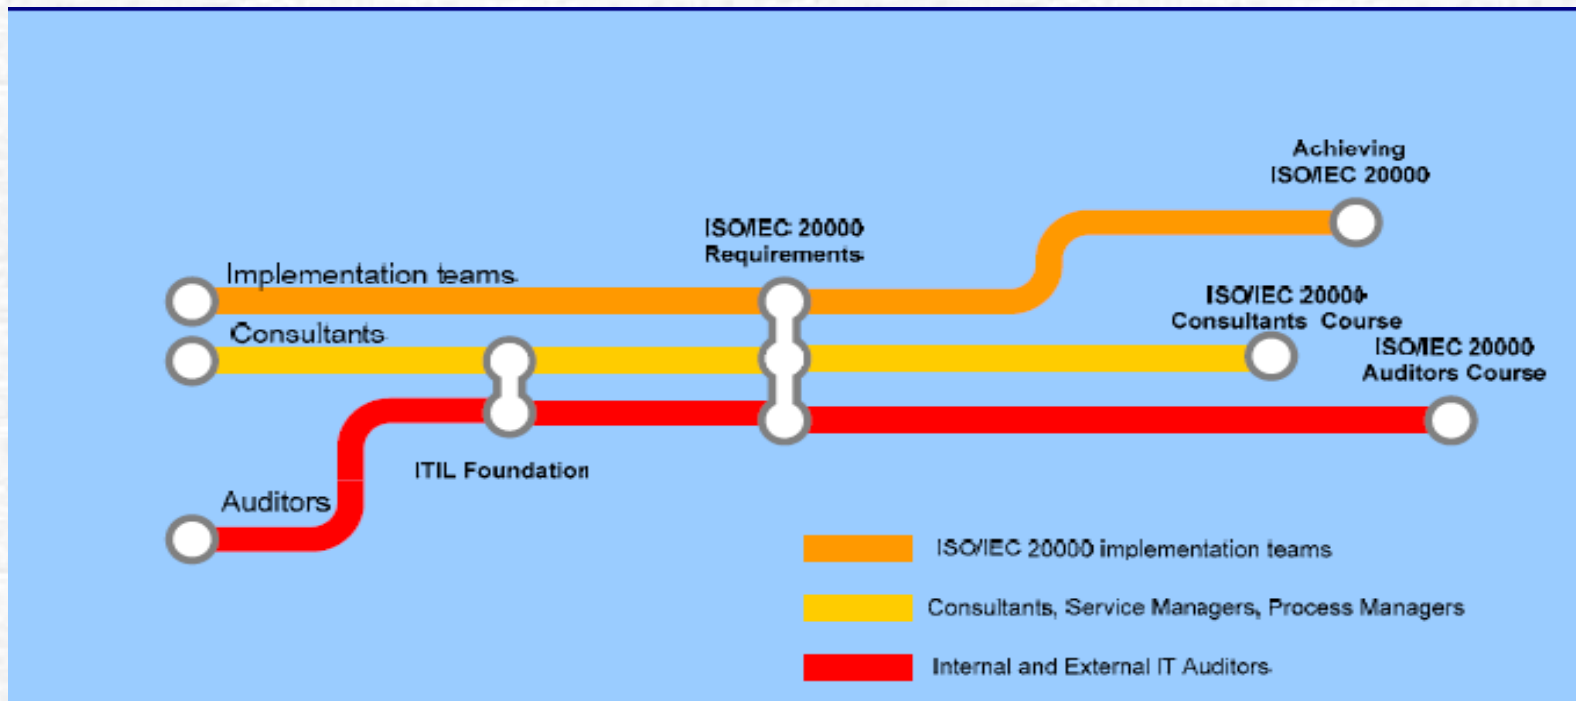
Achieving ISO/IEC 20000

ISO/IEC 20000 Requirements

Implementation teams

ISO/IEC 20000 Consultants Course

Consultants

ISO/IEC 20000 Auditors Course

ITIL Foundation

Auditors

ISO/IEC 20000 implementation teams

Consultants, Service Managers, Process Managers

Internal and External IT Auditors